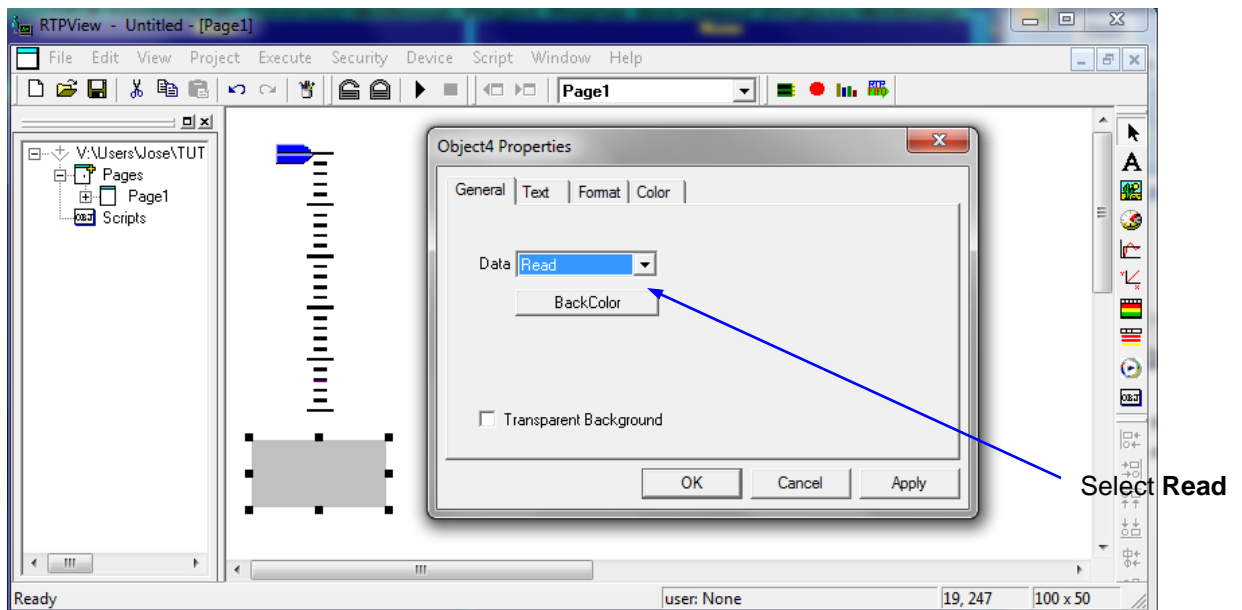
RTPView - Untitled - [Page1]

File Edit View Project Execute Security Device Script Window Help

Page1

V:\Users\Jose\TUT
Pages
Page1
Scripts

Object4 Properties

General Text Format Color

Data Read

BackColor

Transparent Background

OK Cancel Apply

Select **Read**

Ready user: None 19, 247 100 x 50